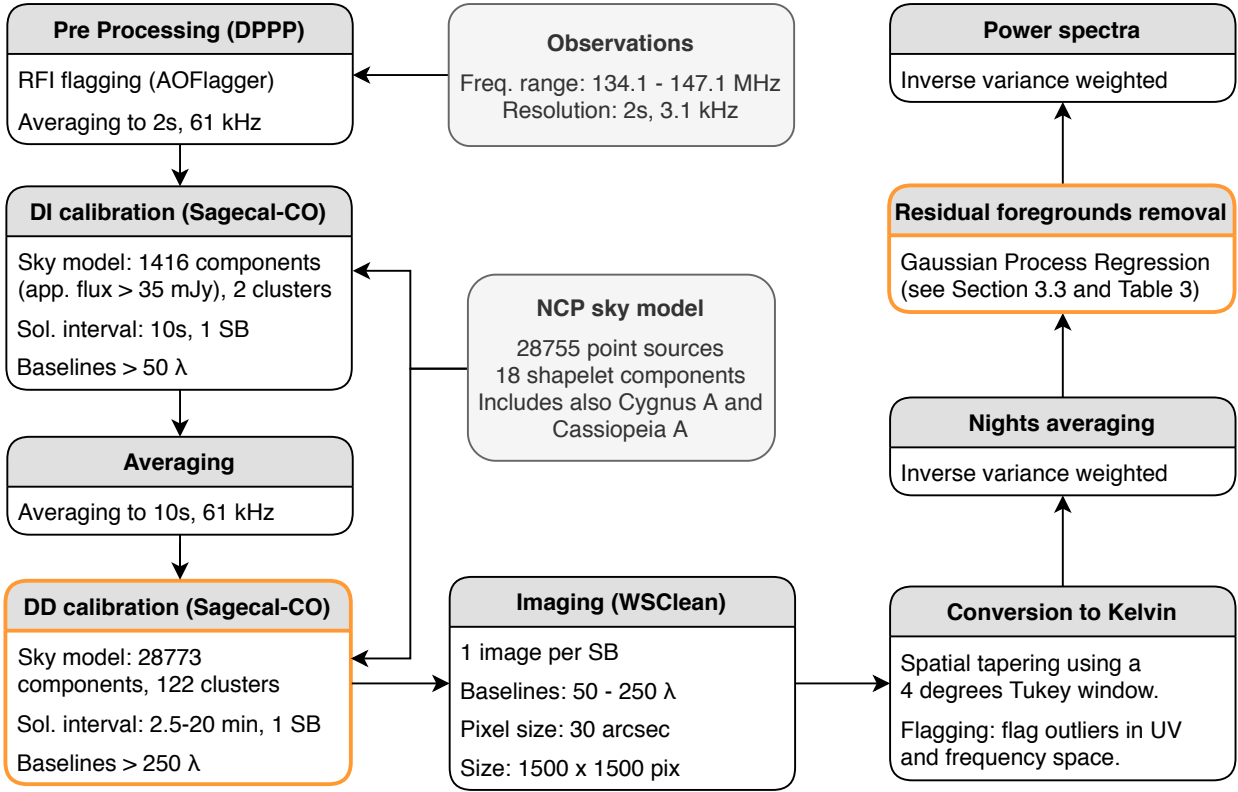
Pre Processing (DPPP)

RFI flagging (AOFlagger)

Averaging to 2s, 61 kHz

Observations

Freq. range: 134.1 - 147.1 MHz
Resolution: 2s, 3.1 kHz

Power spectra

Inverse variance weighted

DI calibration (Sagecal-CO)

Sky model: 1416 components (app. flux > 35 mJy), 2 clusters

Sol. interval: 10s, 1 SB

Baselines > 50 λ

NCP sky model

28755 point sources
18 shapelet components
Includes also Cygnus A and Cassiopeia A

Residual foregrounds removal

Gaussian Process Regression (see Section 3.3 and Table 3)

Averaging

Averaging to 10s, 61 kHz

Nights averaging

Inverse variance weighted

DD calibration (Sagecal-CO)

Sky model: 28773 components, 122 clusters

Sol. interval: 2.5-20 min, 1 SB

Baselines > 250 λ

Imaging (WSClean)

1 image per SB

Baselines: 50 - 250 λ

Pixel size: 30 arcsec

Size: 1500 x 1500 pix

Conversion to Kelvin

Spatial tapering using a 4 degrees Tukey window.

Flagging: flag outliers in UV and frequency space.